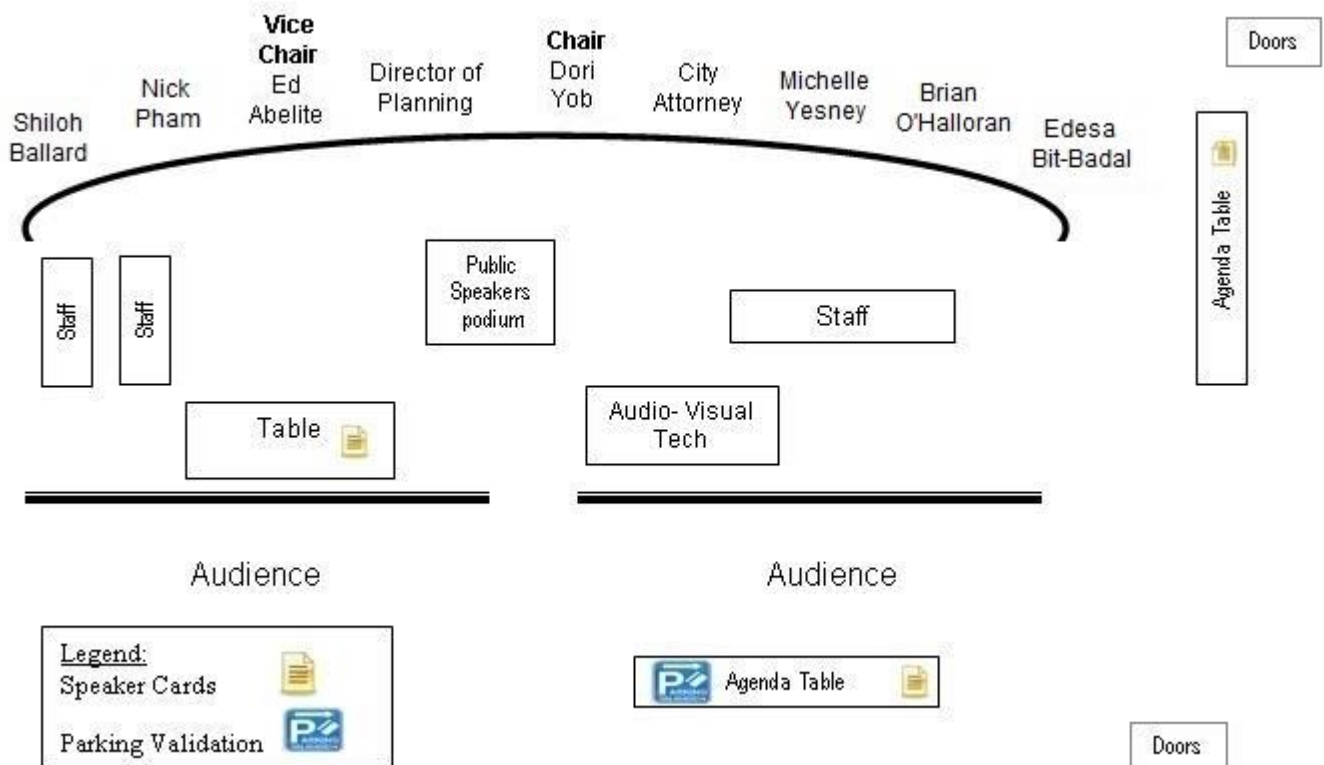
Doors

Shiloh Ballard

Nick Pham

**Vice Chair**
Ed Abelite

Director of Planning

**Chair**
Dori Yob

City Attorney

Michelle Yesney

Brian O'Halloran

Edesa Bit-Badal

Agenda Table

Staff

Staff

Public Speakers podium

Staff

Table

Audio- Visual Tech

Audience

Audience

Legend:
Speaker Cards
Parking Validation

Agenda Table

Doors